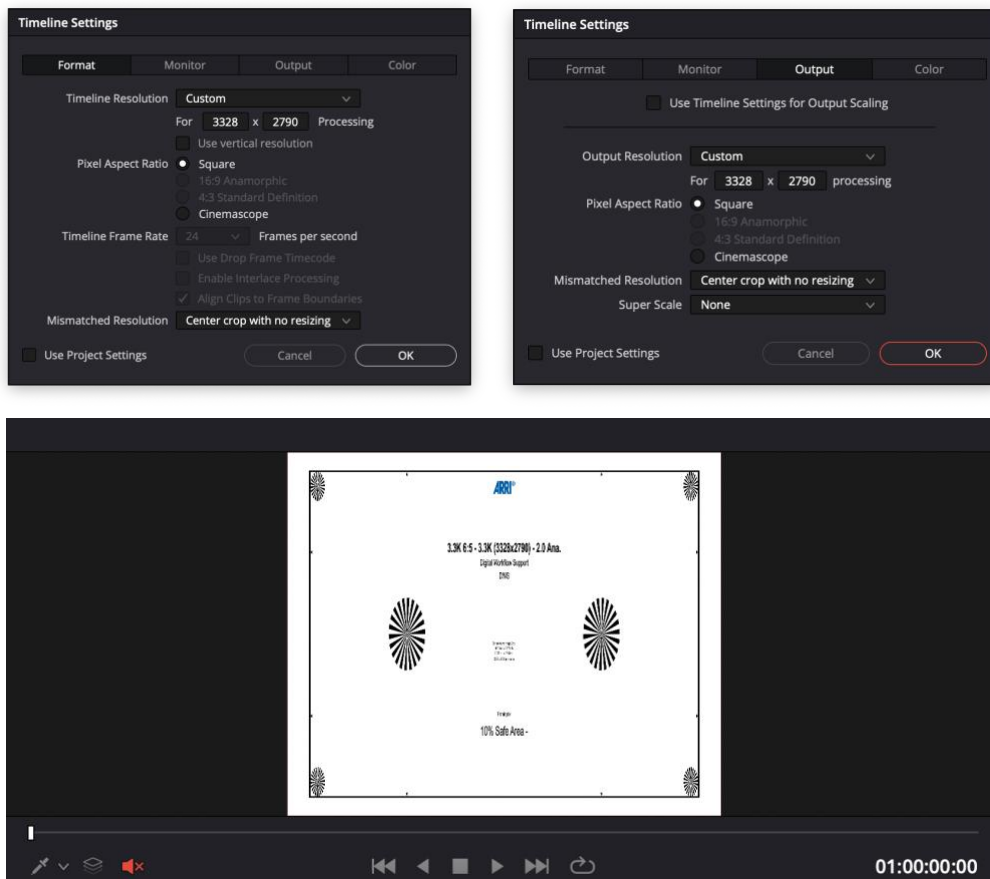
Timeline Settings

Format Monitor Output Color

Timeline Resolution Custom

For 3328 x 2790 Processing

Use vertical resolution

Pixel Aspect Ratio Square

16:9 Anamorphic

4:3 Standard Definition

Cinemascope

Timeline Frame Rate 24 Frames per second

Use Drop Frame Timecode

Enable Interlace Processing

Align Clips to Frame Boundaries

Mismatched Resolution Center crop with no resizing

Use Project Settings

Cancel OK

Timeline Settings

Format Monitor Output Color

Use Timeline Settings for Output Scaling

Output Resolution Custom

For 3328 x 2790 processing

Pixel Aspect Ratio Square

16:9 Anamorphic

4:3 Standard Definition

Cinemascope

Mismatched Resolution Center crop with no resizing

Super Scale None

Use Project Settings

Cancel OK

ARRI

3.3K 6:5 - 3.3K (3328x2790) - 2.0 Ana.

Digital Workflow Support

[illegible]

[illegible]

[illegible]

10% Safe Area -

01:00:00:00